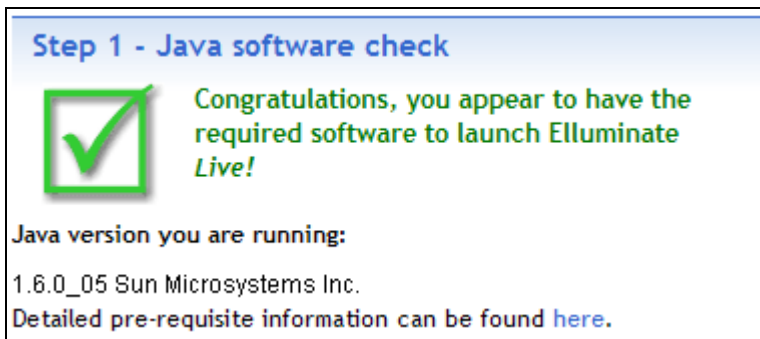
Step 1 - Java software check

Congratulations, you appear to have the required software to launch Elluminate *Live!*

Java version you are running:

1.6.0_05 Sun Microsystems Inc.
Detailed pre-requisite information can be found here.